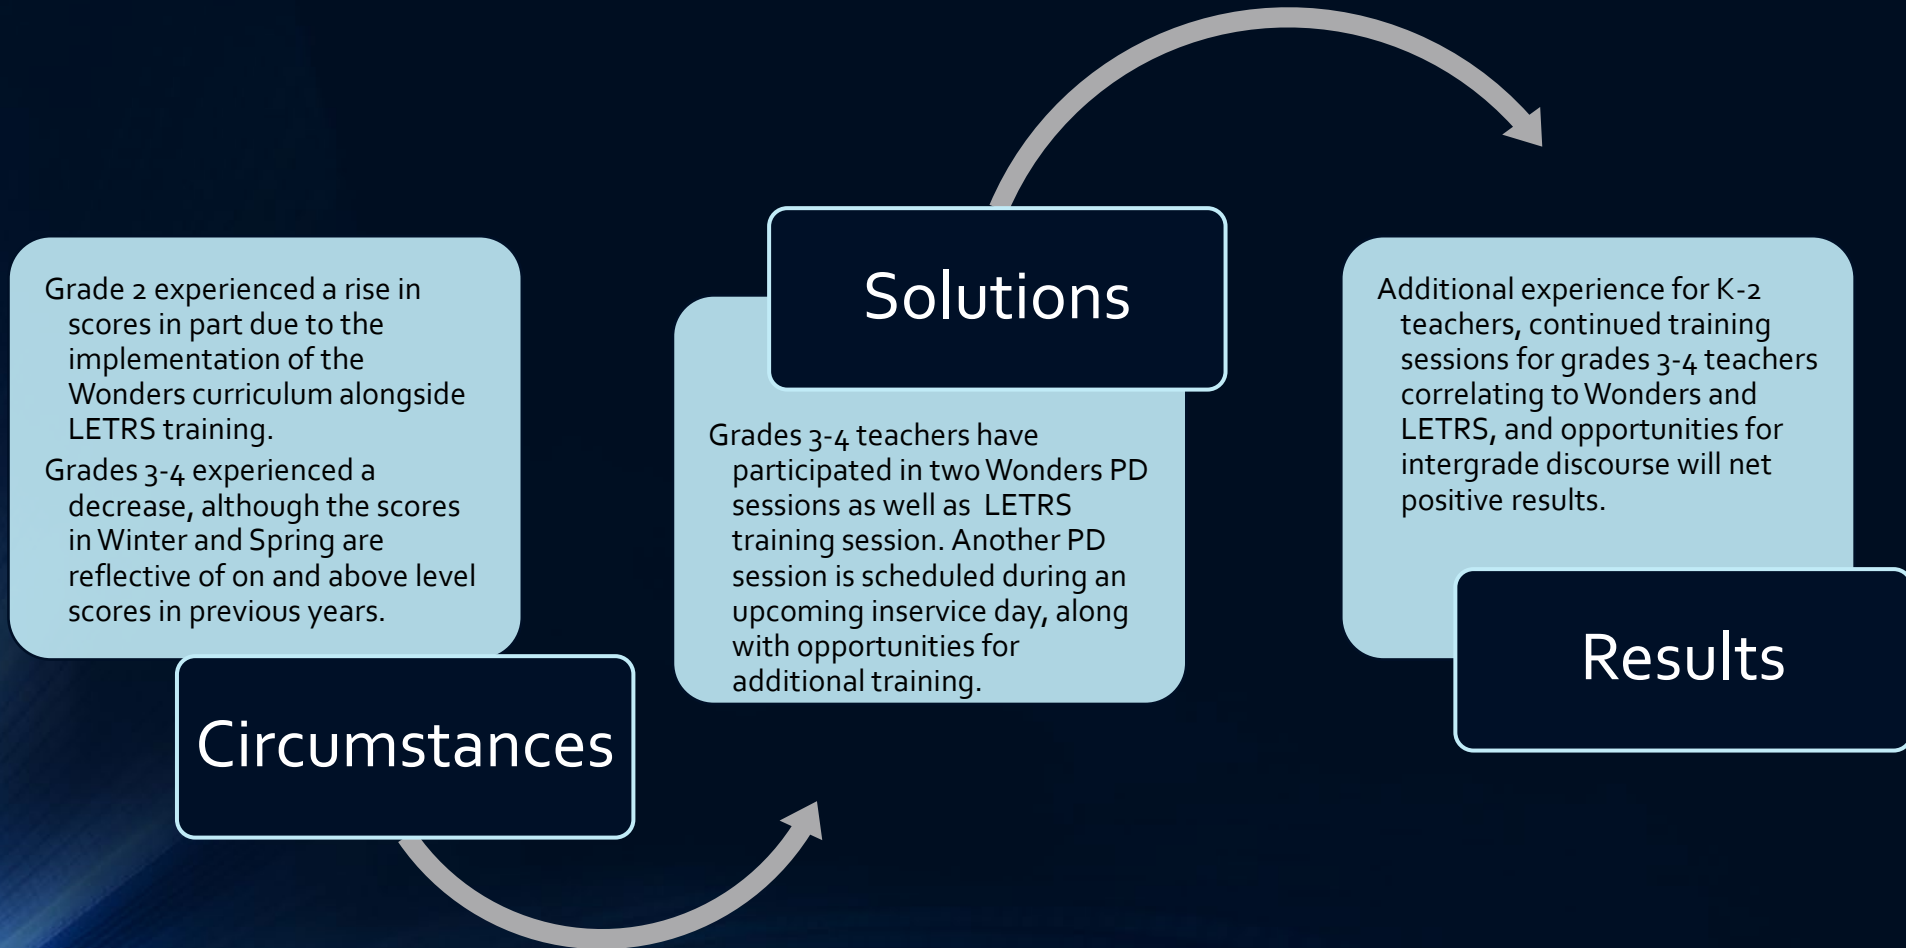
Grade 2 experienced a rise in scores in part due to the implementation of the Wonders curriculum alongside LETRS training.

Grades 3-4 experienced a decrease, although the scores in Winter and Spring are reflective of on and above level scores in previous years.

Circumstances

Solutions

Grades 3-4 teachers have participated in two Wonders PD sessions as well as LETRS training session. Another PD session is scheduled during an upcoming inservice day, along with opportunities for additional training.

Additional experience for K-2 teachers, continued training sessions for grades 3-4 teachers correlating to Wonders and LETRS, and opportunities for intergrade discourse will net positive results.

Results